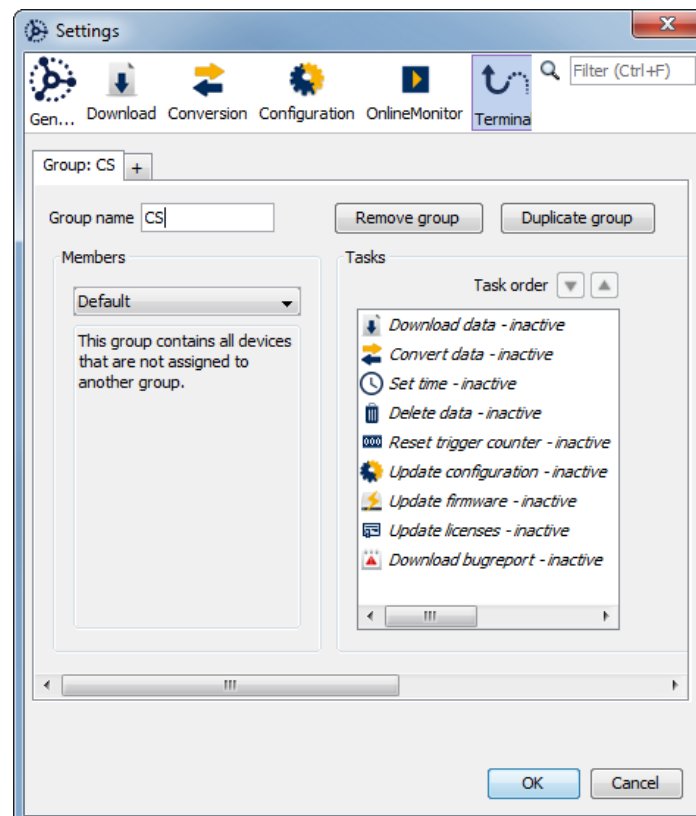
Settings

Gen... Download Conversion Configuration OnlineMonitor Termina

Filter (Ctrl+F)

Group: CS +

Group name CS

Remove group Duplicate group

Members

Default

This group contains all devices that are not assigned to another group.

Tasks

Task order

Download data - inactive
Convert data - inactive
Set time - inactive
Delete data - inactive
Reset trigger counter - inactive
Update configuration - inactive
Update firmware - inactive
Update licenses - inactive
Download bugreport - inactive

OK Cancel